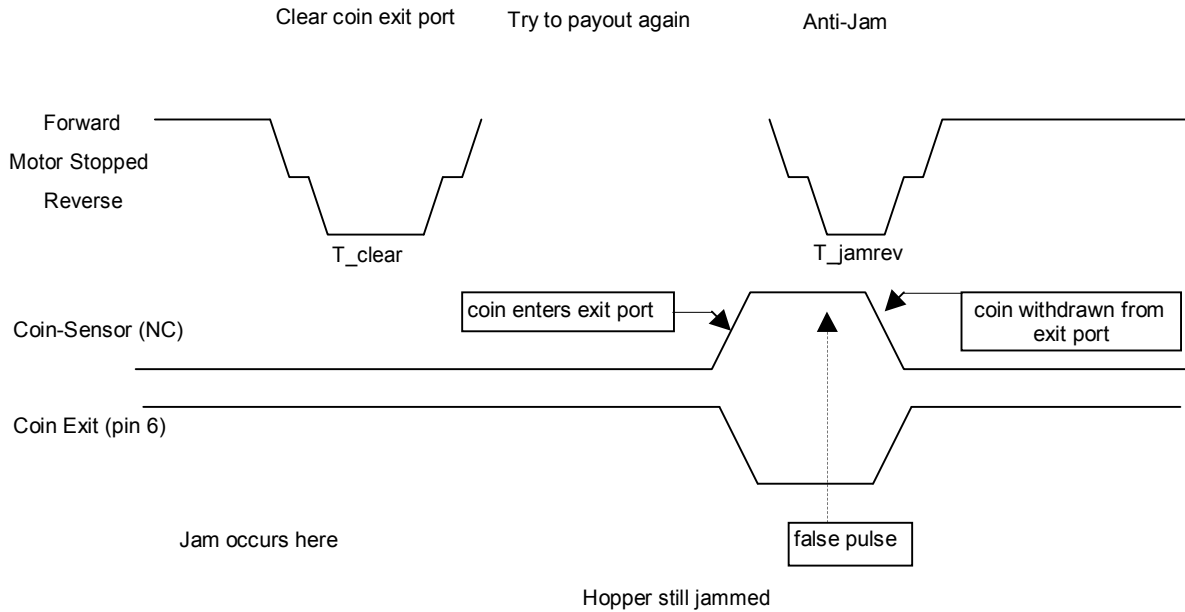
Clear coin exit port

Try to payout again

Anti-Jam

Forward

Motor Stopped

Reverse

T_clear

T_jamrev

coin enters exit port

coin withdrawn from exit port

Coin-Sensor (NC)

Coin Exit (pin 6)

Jam occurs here

false pulse

Hopper still jammed